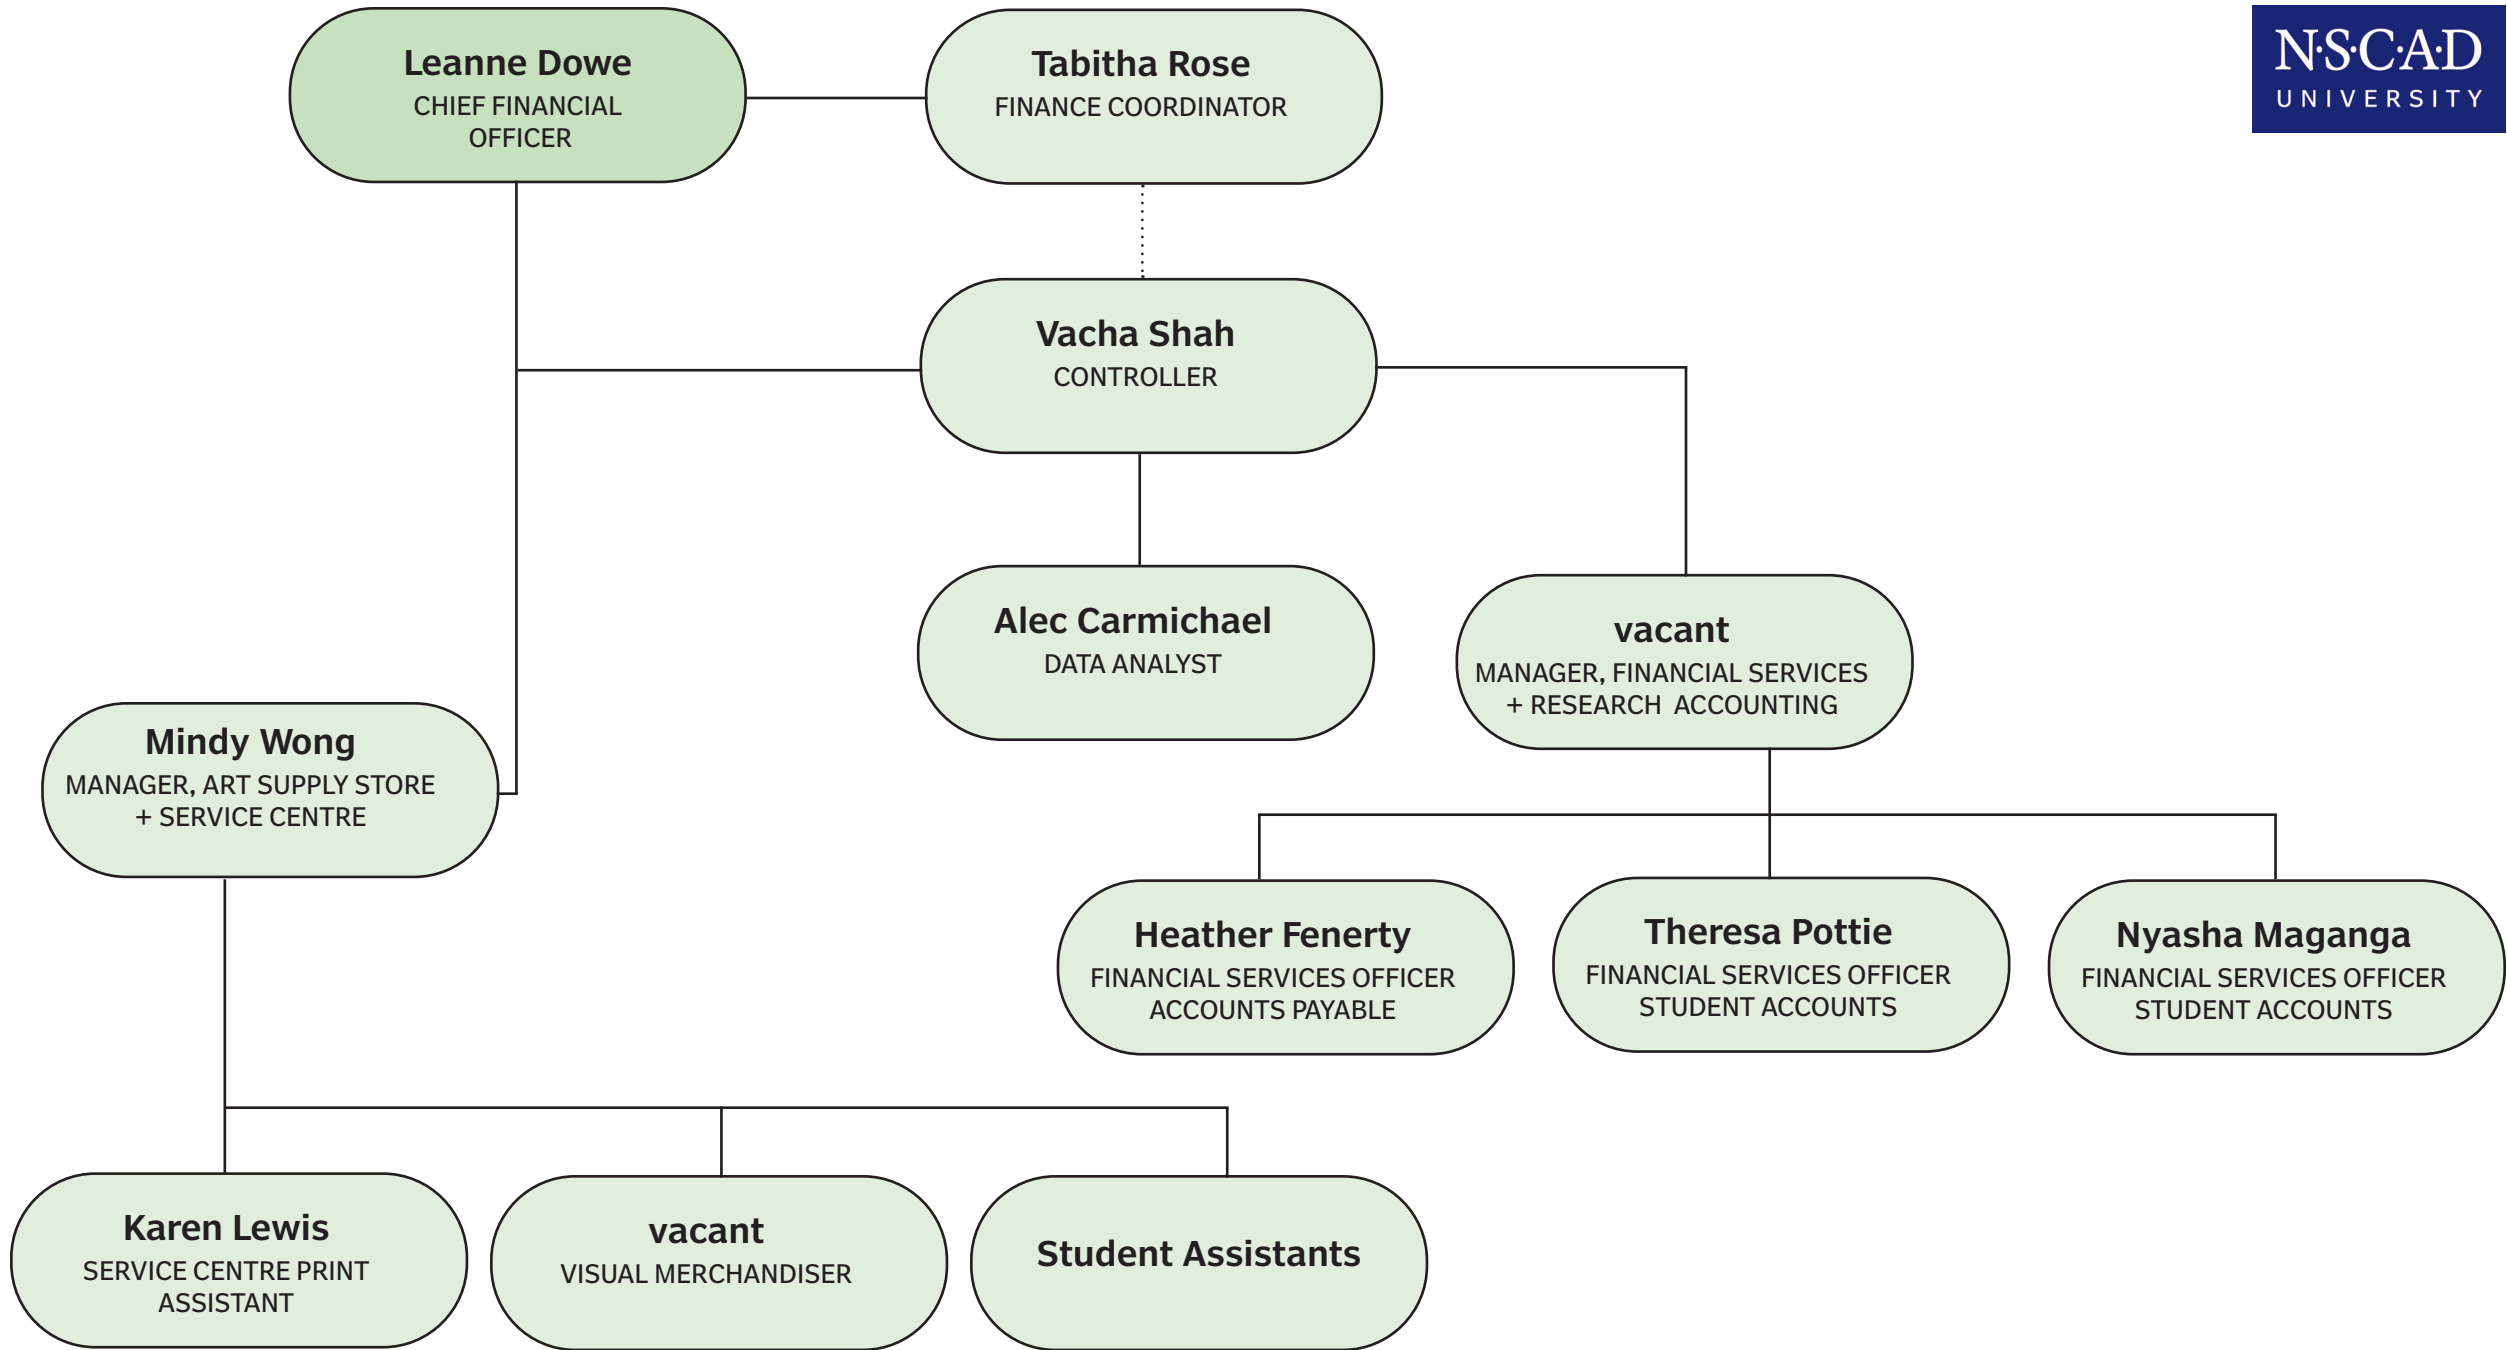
Leanne Dowe
CHIEF FINANCIAL OFFICER

Tabitha Rose
FINANCE COORDINATOR

N·S·C·A·D
UNIVERSITY

Vacha Shah
CONTROLLER

Alec Carmichael
DATA ANALYST

vacant
MANAGER, FINANCIAL SERVICES + RESEARCH ACCOUNTING

Mindy Wong
MANAGER, ART SUPPLY STORE + SERVICE CENTRE

Heather Fenerty
FINANCIAL SERVICES OFFICER ACCOUNTS PAYABLE

Theresa Pottie
FINANCIAL SERVICES OFFICER STUDENT ACCOUNTS

Nyasha Maganga
FINANCIAL SERVICES OFFICER STUDENT ACCOUNTS

Karen Lewis
SERVICE CENTRE PRINT ASSISTANT

vacant
VISUAL MERCHANDISER

Student Assistants